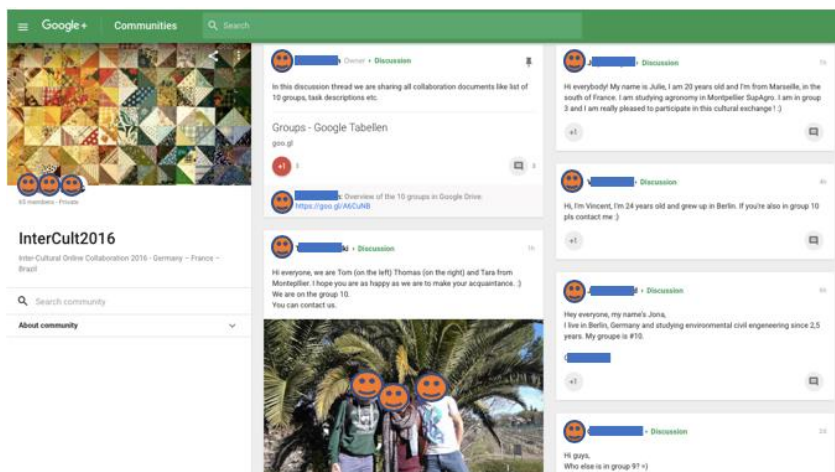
Google+ Communities Search

65 members · Private

InterCult2016

Inter-Cultural Online Collaboration 2016 - Germany – France – Brazil

Search community

About community

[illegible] Owner · Discussion

In this discussion thread we are sharing all collaboration documents like list of 10 groups, task descriptions etc.

Groups - Google Tabellen

goo.gl

+1 3

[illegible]: Overview of the 10 groups in Google Drive: https://goo.gl/A6CuNB

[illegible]ki · Discussion 1h

Hi everyone, we are Tom (on the left) Thomas (on the right) and Tara from Montpellier. I hope you are as happy as we are to make your acquaintance. :) We are on the group 10. You can contact us.

J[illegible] · Discussion 1h

Hi everybody! My name is Julie, I am 20 years old and I'm from Marseille, in the south of France. I am studying agronomy in Montpellier SupAgro. I am in group 3 and I am really pleased to participate in this cultural exchange ! :)

+1

V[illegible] · Discussion 4h

Hi, I'm Vincent, I'm 24 years old and grew up in Berlin. If you're also in group 10 pls contact me :)

+1

J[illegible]d · Discussion 5h

Hey everyone, my name's Jona, I live in Berlin, Germany and studying environmental civil engeneering since 2,5 years. My groupe is #10.

+1

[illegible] · Discussion 2d

Hi guys,
Who else is in group 9? =)